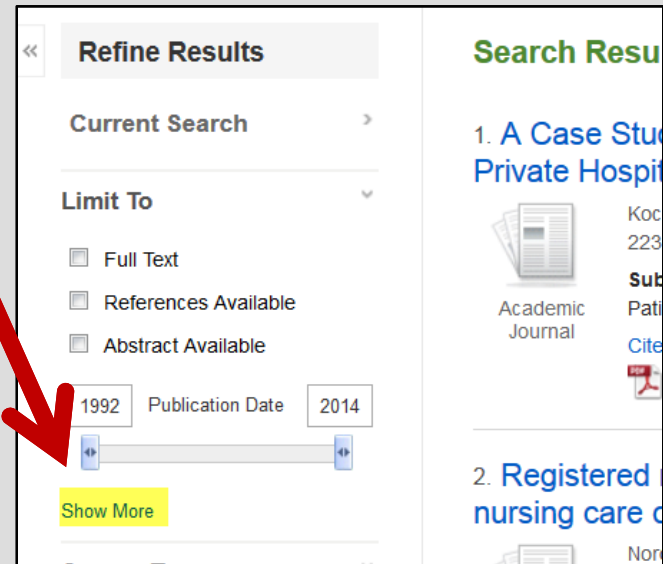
«

Refine Results

Current Search ›

Limit To

Full Text

References Available

Abstract Available

1992 Publication Date 2014

Show More

Search Resu

1. A Case Stu
Private Hospit

Academic Journal

Koc
223

Sub
Pati

Cite

2. Registered
nursing care

Nor